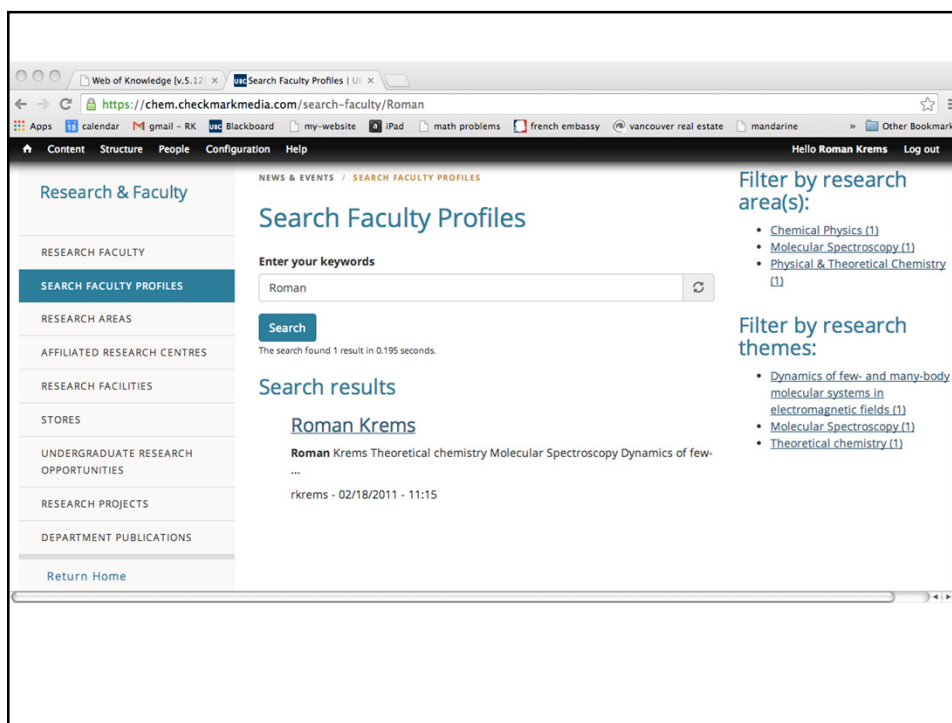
Web of Knowledge [v.5.12] ×
Search Faculty Profiles | U ×

https://chem.checkmarkmedia.com/search-faculty/Roman

Apps  calendar  gmail - RK  Blackboard  my-website  iPad  math problems  french embassy  vancouver real estate  mandarine  »  Other Bookmarks

Content  Structure  People  Configuration  Help  Hello Roman Krems  Log out

Research & Faculty

RESEARCH FACULTY
SEARCH FACULTY PROFILES
RESEARCH AREAS
AFFILIATED RESEARCH CENTRES
RESEARCH FACILITIES
STORES
UNDERGRADUATE RESEARCH OPPORTUNITIES
RESEARCH PROJECTS
DEPARTMENT PUBLICATIONS

Return Home

NEWS & EVENTS / SEARCH FACULTY PROFILES

Search Faculty Profiles

Enter your keywords

Roman

Search

The search found 1 result in 0.195 seconds.

Search results

Roman Krems

**Roman** Krems Theoretical chemistry Molecular Spectroscopy Dynamics of few-
...

rkrems - 02/18/2011 - 11:15

Filter by research area(s):

- Chemical Physics (1)
- Molecular Spectroscopy (1)
- Physical & Theoretical Chemistry (1)

Filter by research themes:

- Dynamics of few- and many-body molecular systems in electromagnetic fields (1)
- Molecular Spectroscopy (1)
- Theoretical chemistry (1)